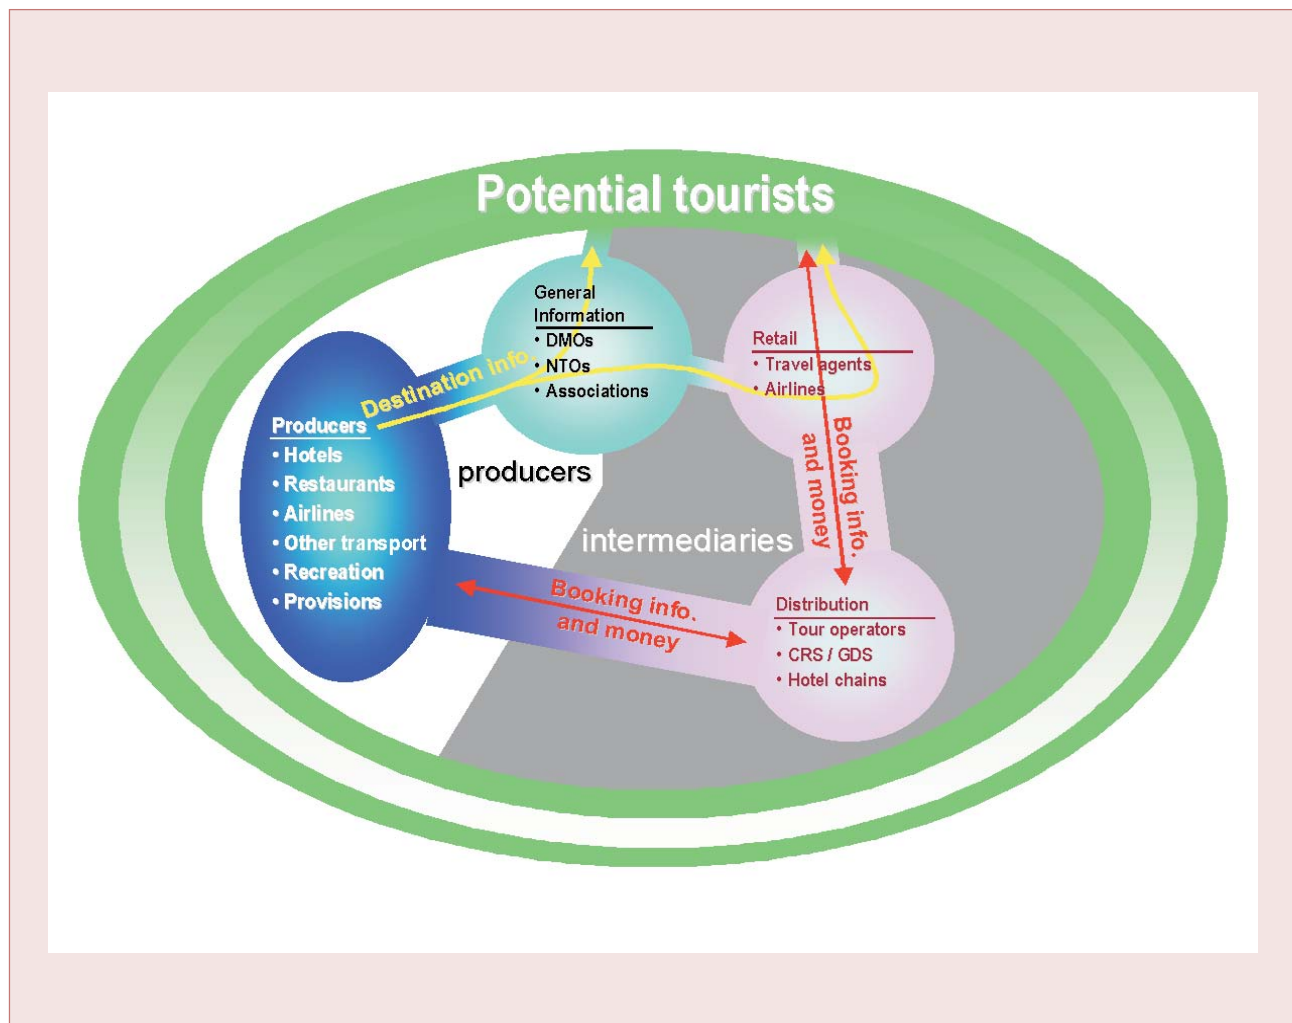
Potential tourists

General Information
• DMOs
• NTOs
• Associations

Retail
• Travel agents
• Airlines

Destination info.

Producers
• Hotels
• Restaurants
• Airlines
• Other transport
• Recreation
• Provisions

producers

intermediaries

Booking info. and money

Booking info. and money

Distribution
• Tour operators
• CRS / GDS
• Hotel chains